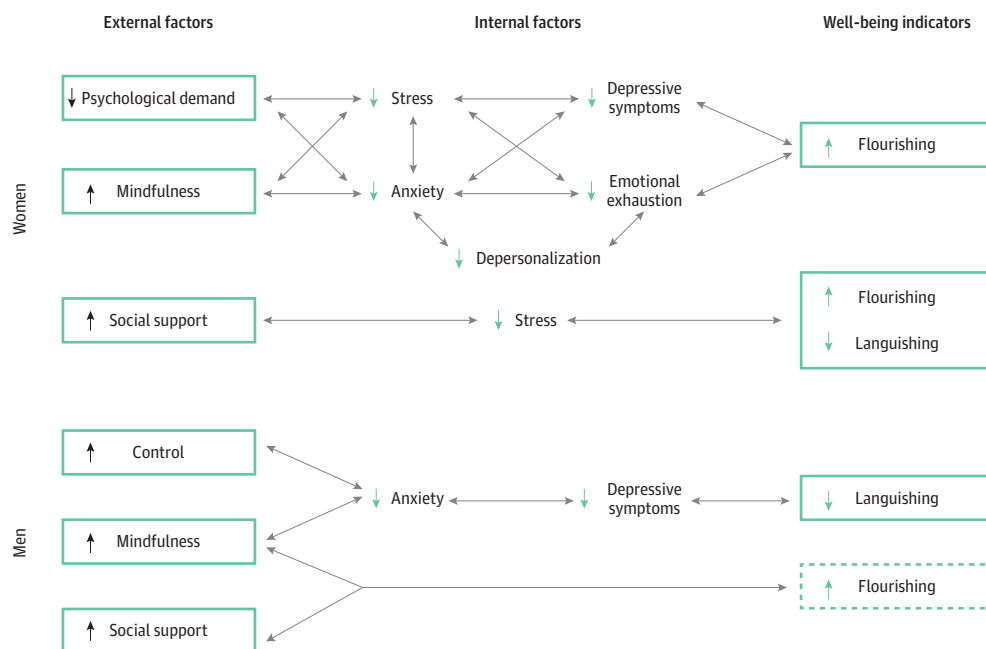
External factors

Internal factors

Well-being indicators

Women

↓ Psychological demand

↑ Mindfulness

↓ Stress

↓ Anxiety

↓ Depressive symptoms

↓ Emotional exhaustion

↓ Depersonalization

↑ Flourishing

↑ Social support

↓ Stress

↑ Flourishing

↓ Languishing

Men

↑ Control

↑ Mindfulness

↑ Social support

↓ Anxiety

↓ Depressive symptoms

↓ Languishing

↑ Flourishing